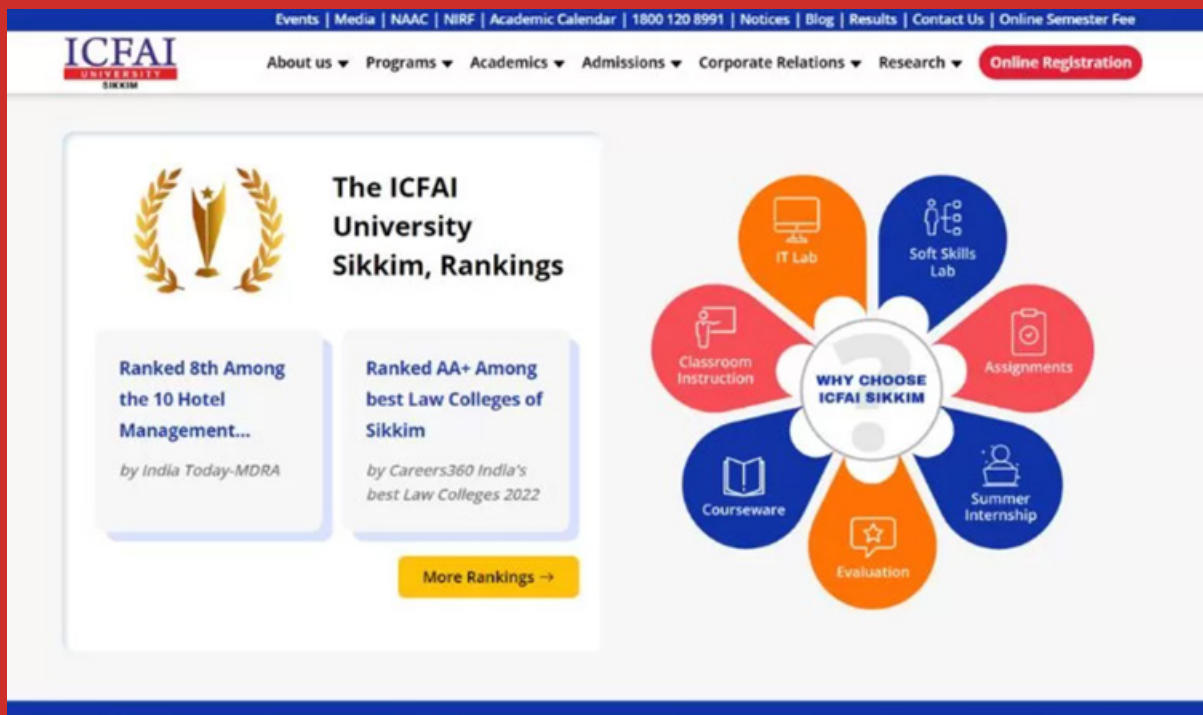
Events | Media | NAAC | NIRF | Academic Calendar | 1800 120 8991 | Notices | Blog | Results | Contact Us | Online Semester Fee

ICFAI UNIVERSITY SIKKIM

About us Programs Academics Admissions Corporate Relations Research Online Registration

The ICFAI University Sikkim, Rankings

Ranked 8th Among the 10 Hotel Management...

by India Today-MDRA

Ranked AA+ Among best Law Colleges of Sikkim

by Careers360 India's best Law Colleges 2022

More Rankings →

IT Lab

Soft Skills Lab

Assignments

Summer Internship

Evaluation

Courseware

Classroom Instruction

WHY CHOOSE ICFAI SIKKIM